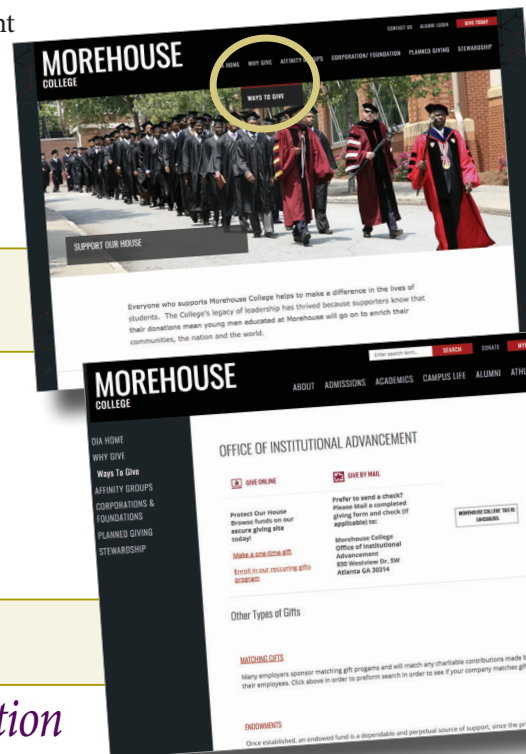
nt

CONTACT US ALUMNI LOGIN GIVE TODAY

MOREHOUSE COLLEGE

HOME WHY GIVE AFFINITY GROUPS CORPORATION/ FOUNDATION PLANNED GIVING STEWARDSHIP

WAYS TO GIVE

SUPPORT OUR HOUSE

Everyone who supports Morehouse College helps to make a difference in the lives of students. The College's legacy of leadership has thrived because supporters know that their donations mean young men educated at Morehouse will go on to enrich their communities, the nation and the world.

Enter search term... SEARCH DONATE MY

MOREHOUSE COLLEGE

ABOUT ADMISSIONS ACADEMICS CAMPUS LIFE ALUMNI ATHL

OIA HOME
WHY GIVE
Ways To Give
AFFINITY GROUPS
CORPORATIONS & FOUNDATIONS
PLANNED GIVING
STEWARDSHIP

OFFICE OF INSTITUTIONAL ADVANCEMENT

GIVE ONLINE

Protect Our House Browse funds on our secure giving site today!

Make a one-time gift

Enroll in our recurring gifts program

GIVE BY MAIL

Prefer to send a check? Please Mail a completed giving form and check (if applicable) to:

Morehouse College Office of Institutional Advancement 830 Westview Dr. SW Atlanta GA 30314

MOREHOUSE COLLEGE TAX ID: 58-0566205

Other Types of Gifts

MATCHING GIFTS

Many employers sponsor matching gift progams and will match any charitable contributions made b their employees. Click above in order to preform search in order to see if your company matches gift

ENDOWMENTS

Once established, an endowed fund is a dependable and perpetual source of support, since the pr

tion